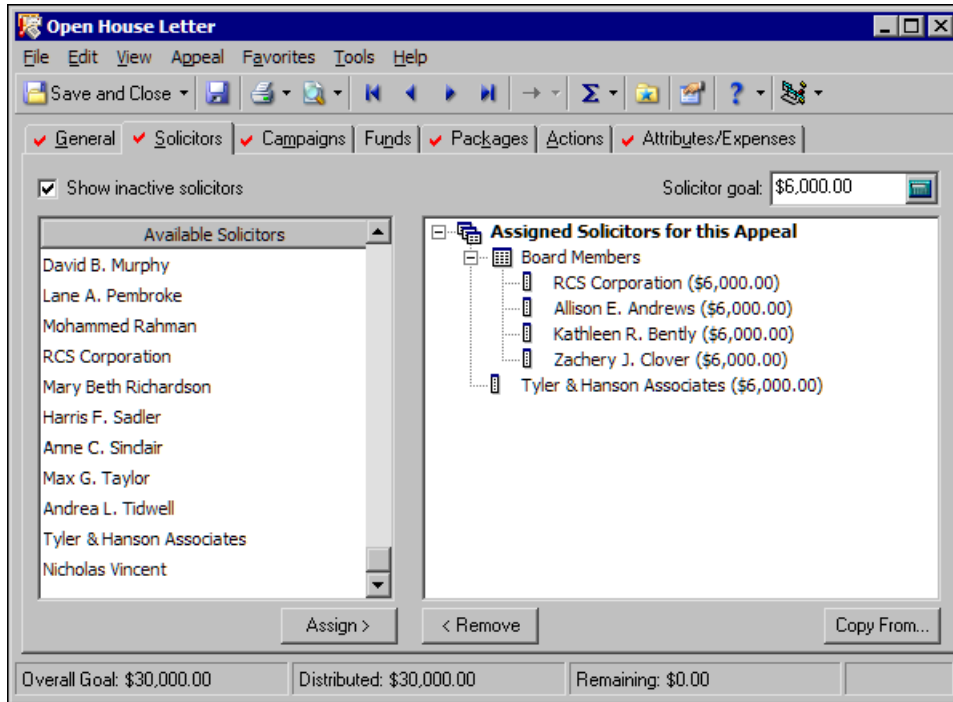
Open House Letter

File Edit View Appeal Favorites Tools Help

Save and Close

General Solicitors Campaigns Funds Packages Actions Attributes/Expenses

Show inactive solicitors

Solicitor goal: $6,000.00

| Available Solicitors |
|---|
| David B. Murphy |
| Lane A. Pembroke |
| Mohammed Rahman |
| RCS Corporation |
| Mary Beth Richardson |
| Harris F. Sadler |
| Anne C. Sinclair |
| Max G. Taylor |
| Andrea L. Tidwell |
| Tyler & Hanson Associates |
| Nicholas Vincent |

Assigned Solicitors for this Appeal
Board Members
RCS Corporation ($6,000.00)
Allison E. Andrews ($6,000.00)
Kathleen R. Bently ($6,000.00)
Zachery J. Clover ($6,000.00)
Tyler & Hanson Associates ($6,000.00)

Assign >

< Remove

Copy From...

Overall Goal: $30,000.00

Distributed: $30,000.00

Remaining: $0.00